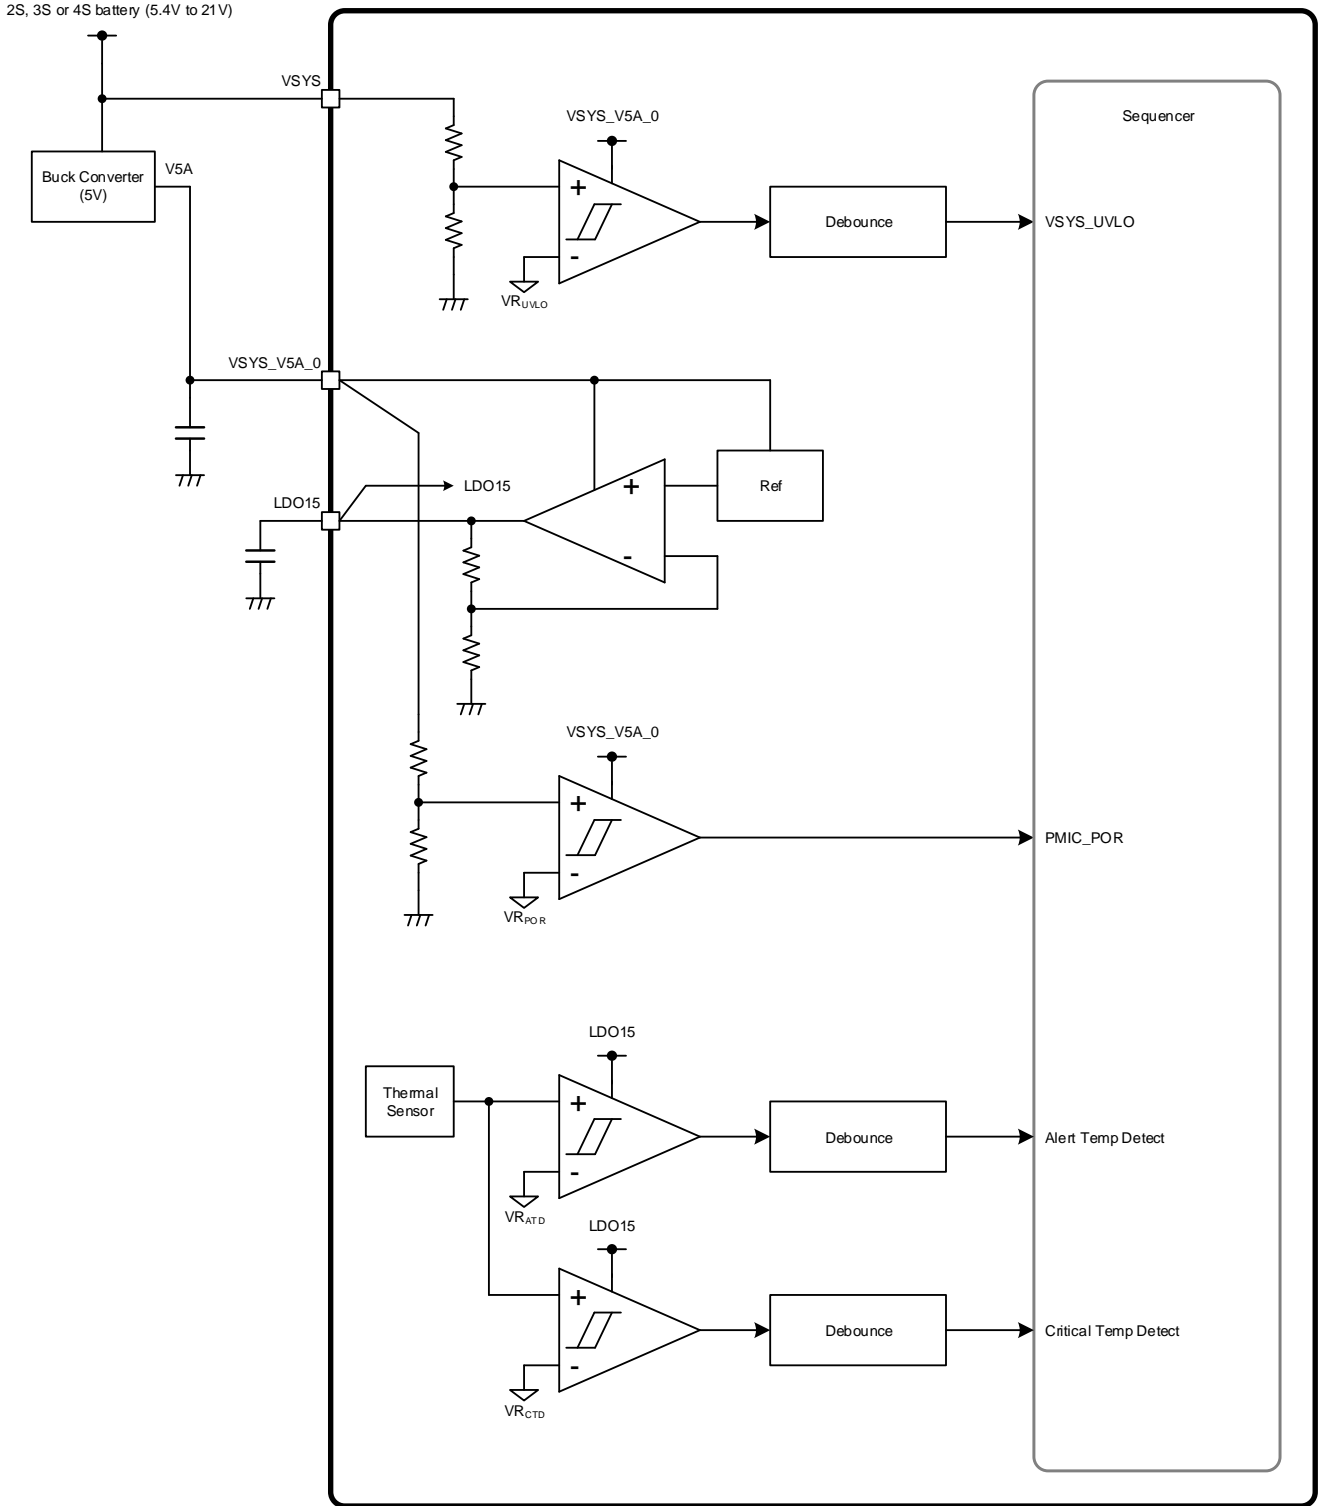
2S, 3S or 4S battery (5.4V to 21V)

VSYS

Buck Converter (5V)

V5A

VSYS_V5A_0

+

-

$VR_{UVLO}$

Debounce

Sequencer

VSYS_UVLO

VSYS_V5A_0

LDO15

LDO15

+

-

Ref

VSYS_V5A_0

+

-

$VR_{POR}$

PMIC_POR

LDO15

Thermal Sensor

+

-

$VR_{ATD}$

Debounce

Alert Temp Detect

LDO15

+

-

$VR_{CTD}$

Debounce

Critical Temp Detect